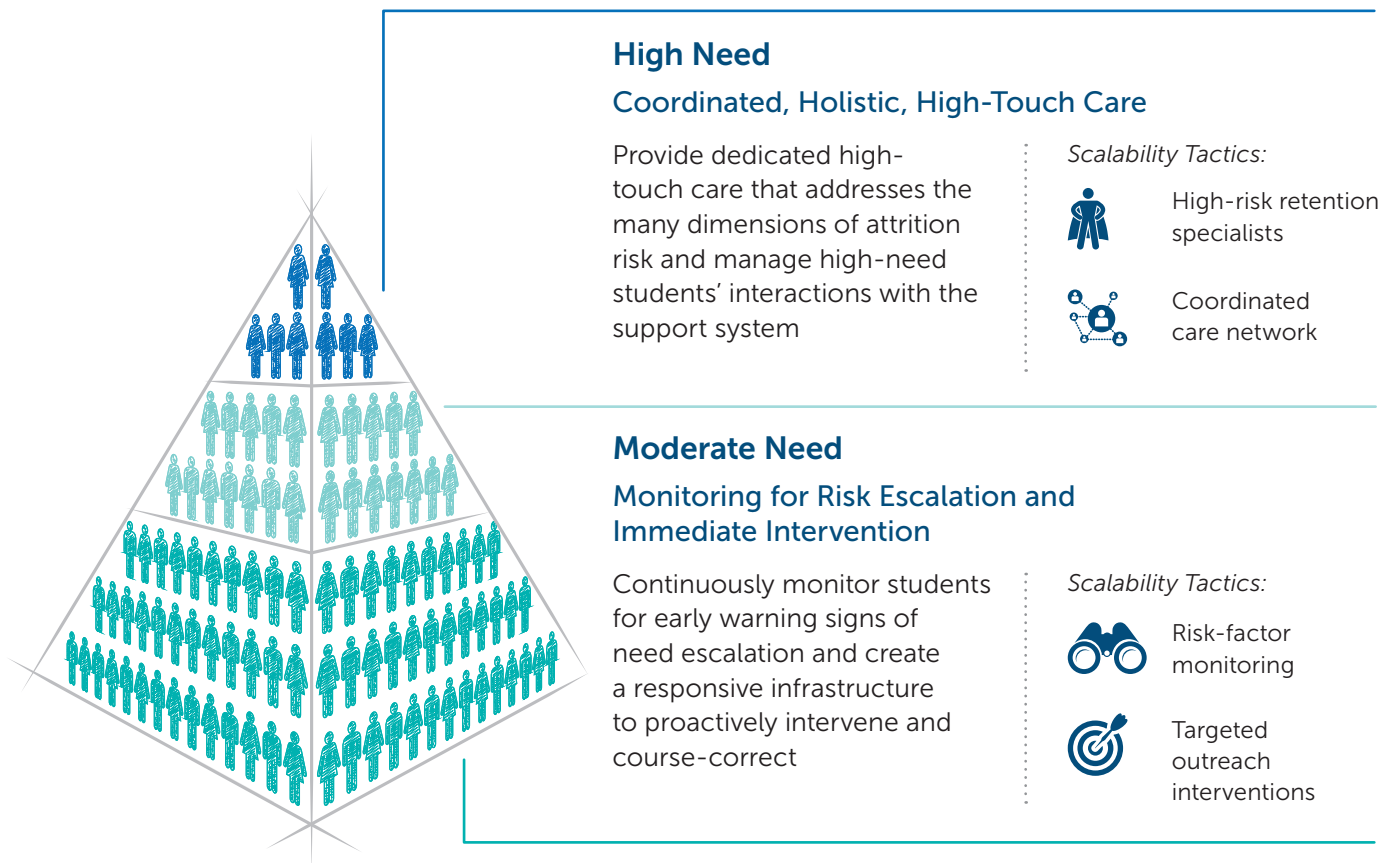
High Need

Coordinated, Holistic, High-Touch Care

Provide dedicated high-touch care that addresses the many dimensions of attrition risk and manage high-need students' interactions with the support system

Scalability Tactics:

High-risk retention specialists

Coordinated care network

Moderate Need

Monitoring for Risk Escalation and Immediate Intervention

Continuously monitor students for early warning signs of need escalation and create a responsive infrastructure to proactively intervene and course-correct

Scalability Tactics:

Risk-factor monitoring

Targeted outreach interventions